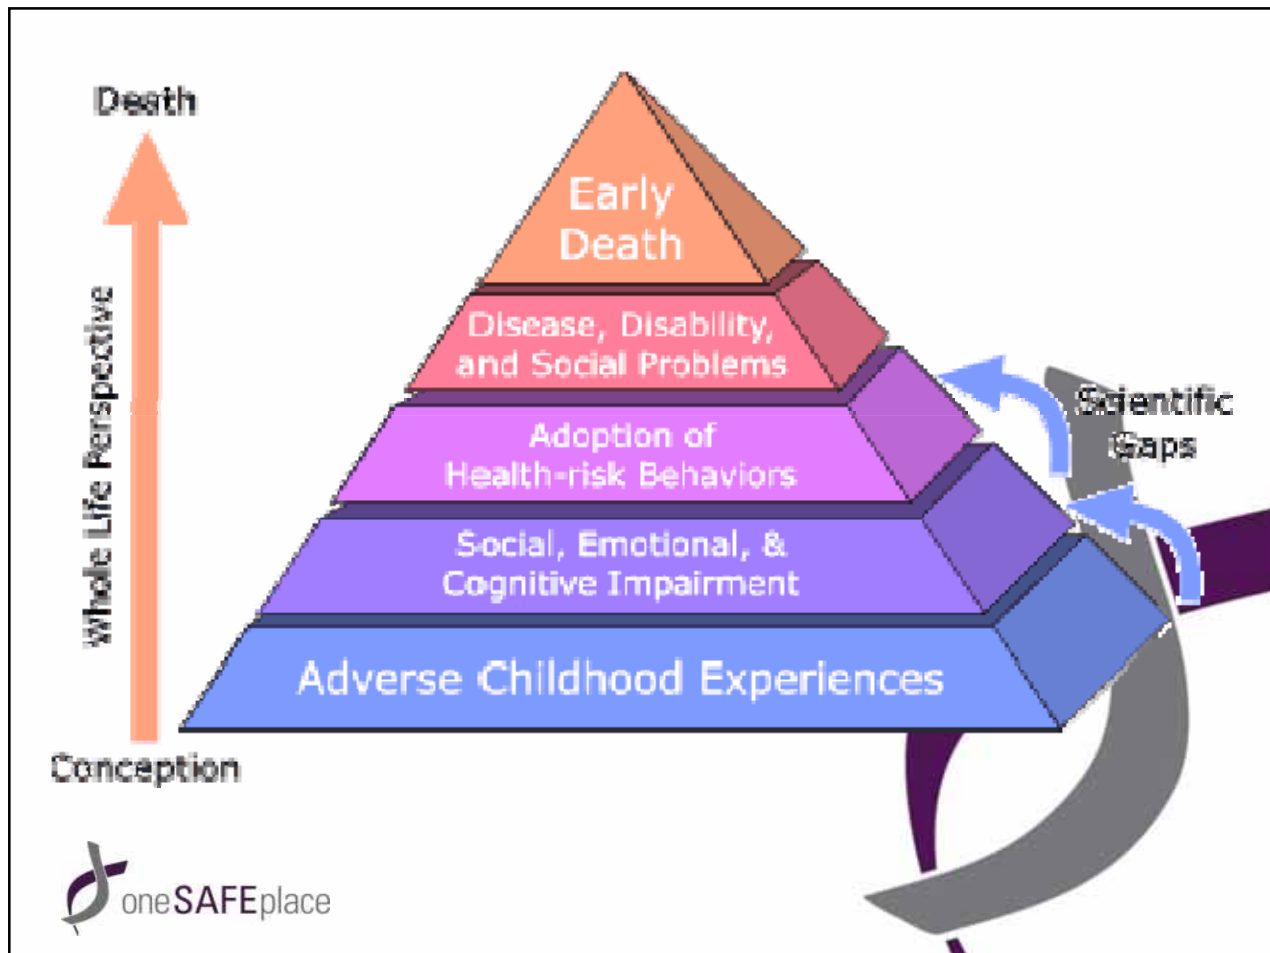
Death

Whole Life Perspective

Conception

Early Death

Disease, Disability, and Social Problems

Adoption of Health-risk Behaviors

Social, Emotional, & Cognitive Impairment

Adverse Childhood Experiences

Scientific Gaps

oneSAFEplace